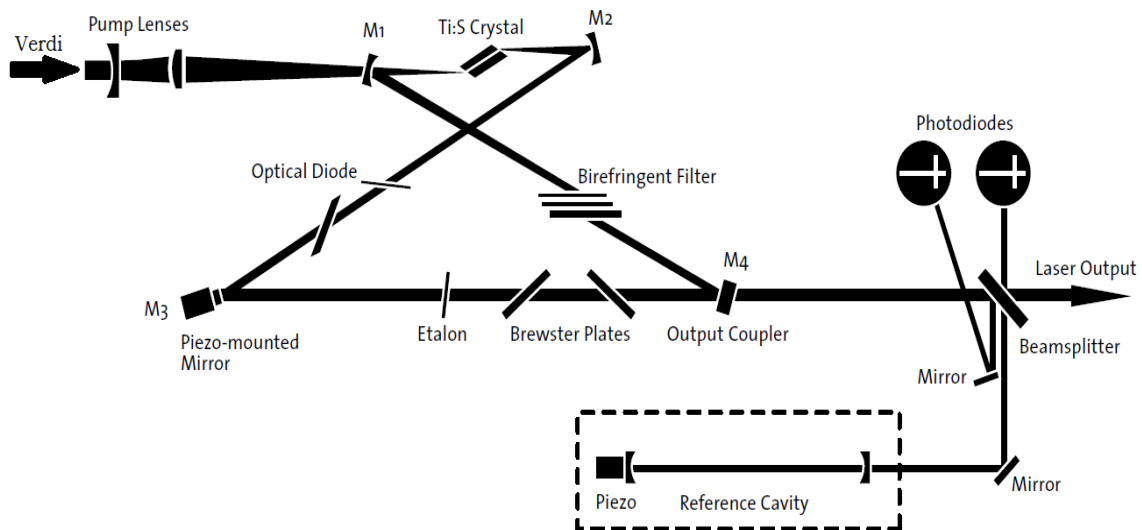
Verdi
Pump Lenses
M1
Ti:S Crystal
M2
Photodiodes
Optical Diode
Birefringent Filter
M4
Laser Output
M3
Piezo-mounted Mirror
Etalon
Brewster Plates
Output Coupler
Beamsplitter
Mirror
Piezo
Reference Cavity
Mirror